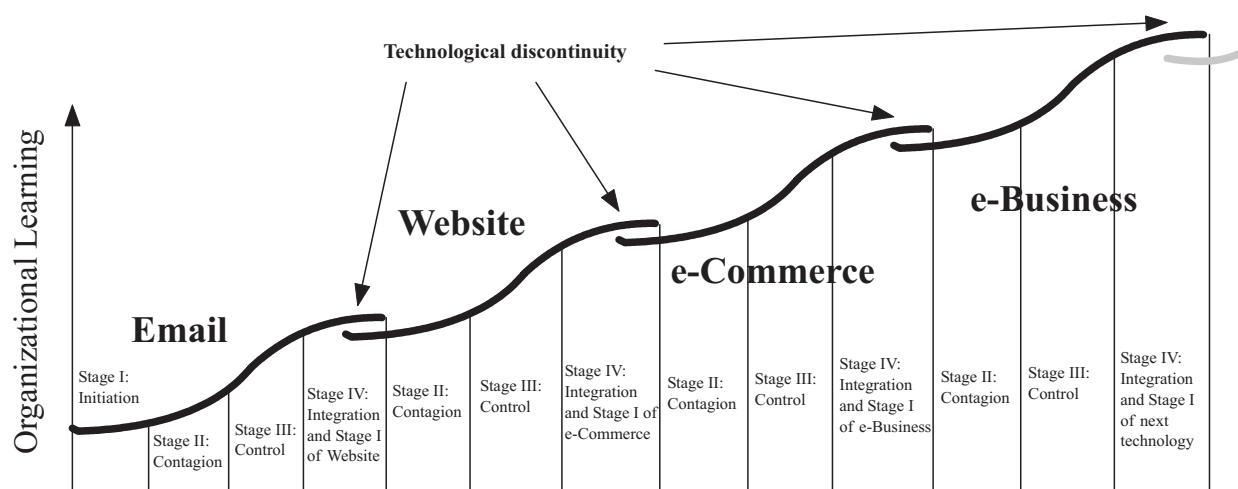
Technological discontinuity

Organizational Learning

Email

Website

e-Commerce

e-Business

Stage I: Initiation

Stage II: Contagion

Stage III: Control

Stage IV: Integration and Stage I of Website

Stage II: Contagion

Stage III: Control

Stage IV: Integration and Stage I of e-Commerce

Stage II: Contagion

Stage III: Control

Stage IV: Integration and Stage I of e-Business

Stage II: Contagion

Stage III: Control

Stage IV: Integration and Stage I of next technology